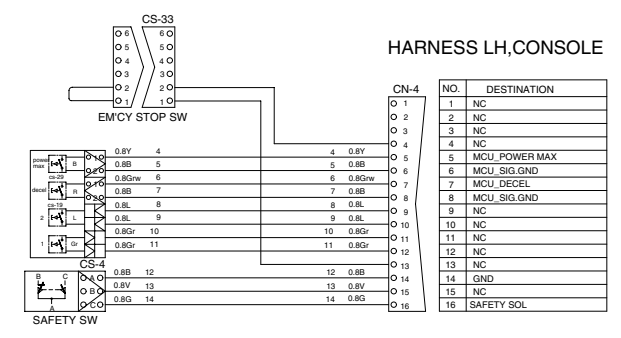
CS-33

6 6
5 5
4 4
3 3
2 2
1 1

EM'CY STOP SW

HARNESS LH,CONSOLE

CN-4

| NO. | DESTINATION |
|---|---|
| 1 | NC |
| 2 | NC |
| 3 | NC |
| 4 | NC |
| 5 | MCU_POWER MAX |
| 6 | MCU_SIG.GND |
| 7 | MCU_DECEL |
| 8 | MCU_SIG.GND |
| 9 | NC |
| 10 | NC |
| 11 | NC |
| 12 | NC |
| 13 | NC |
| 14 | GND |
| 15 | NC |
| 16 | SAFETY SOL |

power max B
cs-29
decel R
cs-19
2 L
1 Gr

0.8Y 4
0.8B 5
0.8Grw 6
0.8B 7
0.8L 8
0.8L 9
0.8Gr 10
0.8Gr 11

4 0.8Y
5 0.8B
6 0.8Grw
7 0.8B
8 0.8L
9 0.8L
10 0.8Gr
11 0.8Gr

1
2
3
4
5
6
7
8
9
10
11
12
13
14
15
16

CS-4
B C
A
A
B
C
0.8B 12
0.8V 13
0.8G 14

12 0.8B
13 0.8V
14 0.8G

SAFETY SW